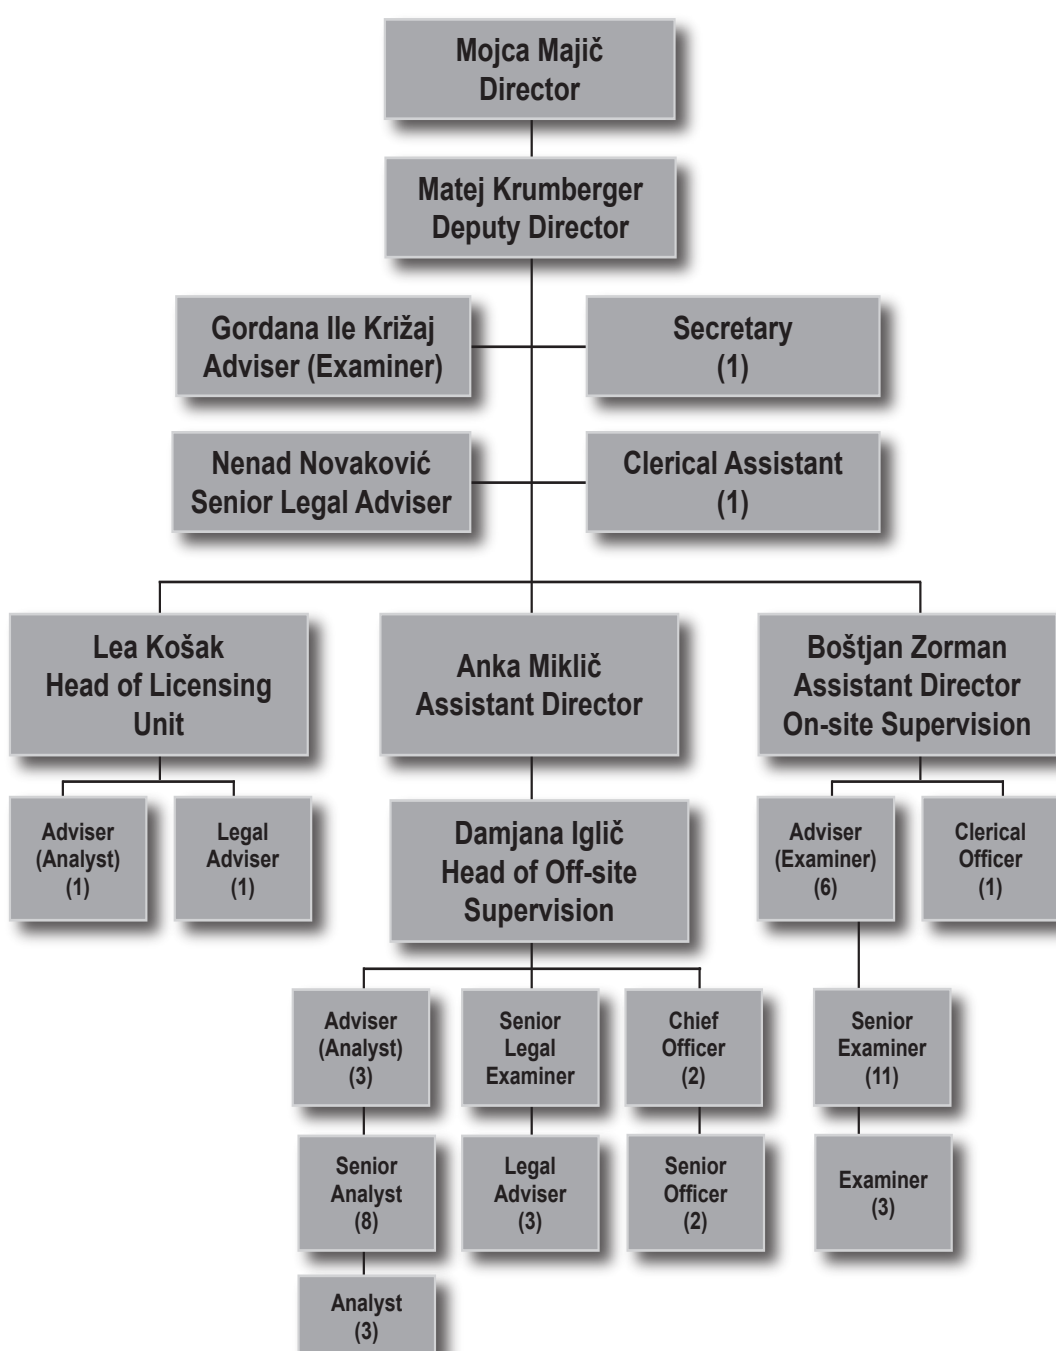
Mojca Majič
Director

Matej Krumberger
Deputy Director

Gordana Ile Križaj
Adviser (Examiner)

Secretary
(1)

Nenad Novaković
Senior Legal Adviser

Clerical Assistant
(1)

Lea Košak
Head of Licensing Unit

Anka Miklič
Assistant Director

Boštjan Zorman
Assistant Director
On-site Supervision

Adviser
(Analyst)
(1)

Legal
Adviser
(1)

Damjana Iglič
Head of Off-site Supervision

Adviser
(Examiner)
(6)

Clerical
Officer
(1)

Adviser
(Analyst)
(3)

Senior
Legal
Examiner

Chief
Officer
(2)

Senior
Examiner
(11)

Senior
Analyst
(8)

Legal
Adviser
(3)

Senior
Officer
(2)

Examiner
(3)

Analyst
(3)